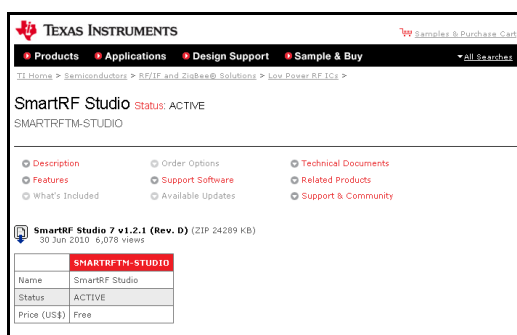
TEXAS INSTRUMENTS

Samples & Purchase Cart

Products  Applications  Design Support  Sample & Buy

All Searches

TI Home > Semiconductors > RF/IF and ZigBee® Solutions > Low Power RF ICs >

SmartRF Studio Status: ACTIVE

SMARTRFTM-STUDIO

Description
Order Options
Technical Documents
Features
Support Software
Related Products
What's Included
Available Updates
Support & Community

SmartRF Studio 7 v1.2.1 (Rev. D) (ZIP 24289 KB)
30 Jun 2010 6,078 views

| | SMARTRFTM-STUDIO |
|---|---|
| Name | SmartRF Studio |
| Status | ACTIVE |
| Price (US$) | Free |